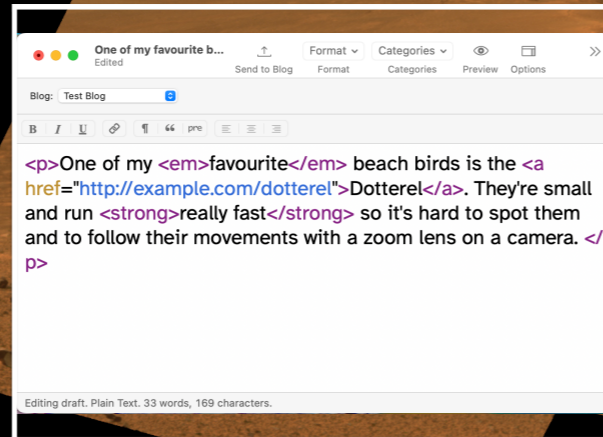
One of my favourite b...
Edited

Send to Blog

Format
Format

Categories
Categories

Preview

Options

Blog: Test Blog

B I U ¶ “ pre

<p>One of my <em>favourite</em> beach birds is the <a href="http://example.com/dotterel">Dotterel</a>. They're small and run <strong>really fast</strong> so it's hard to spot them and to follow their movements with a zoom lens on a camera. </p>

Editing draft. Plain Text. 33 words, 169 characters.